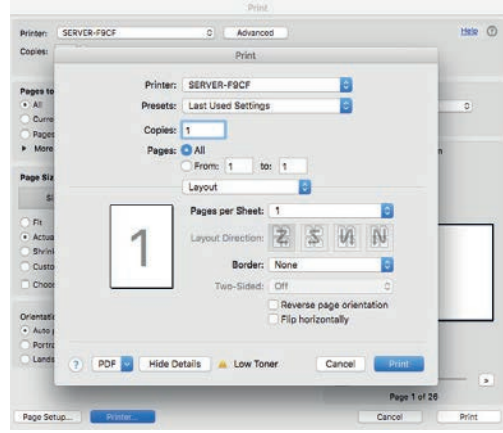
Print

Printer: SERVER-F9CF
Advanced
Help
Copies:

Pages to
All
Curre
Pages
More

Page Siz
Si

Fit
Actua
Shrink
Custo
Choos

Orientati
Auto
Portra
Lands

Page 1 of 26

Page Setup...
Printer...
Cancel
Print

Print

Printer: SERVER-F9CF
Presets: Last Used Settings
Copies: 1
Pages: All
From: 1 to: 1
Layout

1

Pages per Sheet: 1
Layout Direction:
Border: None
Two-Sided: Off
Reverse page orientation
Flip horizontally

? PDF Hide Details Low Toner Cancel Print